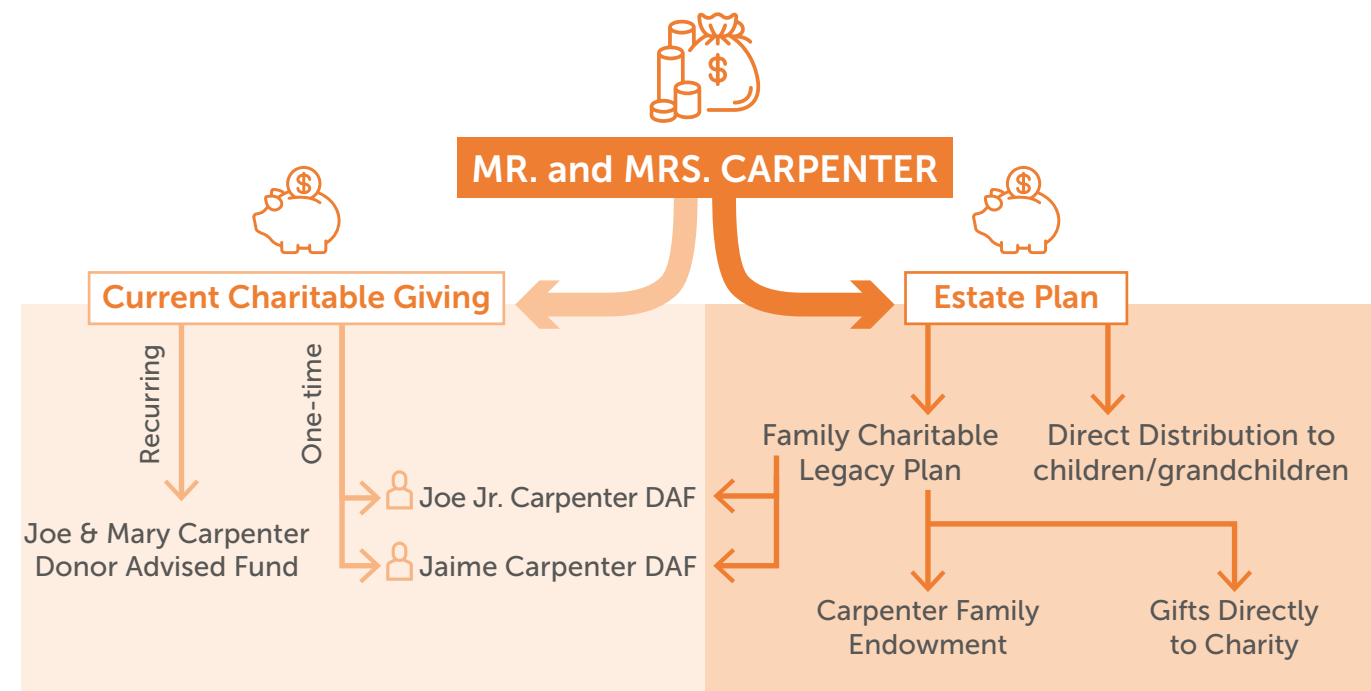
MR. and MRS. CARPENTER

Current Charitable Giving

Estate Plan

Recurring

One-time

Joe & Mary Carpenter Donor Advised Fund

Joe Jr. Carpenter DAF

Jaime Carpenter DAF

Family Charitable Legacy Plan

Direct Distribution to children/grandchildren

Carpenter Family Endowment

Gifts Directly to Charity